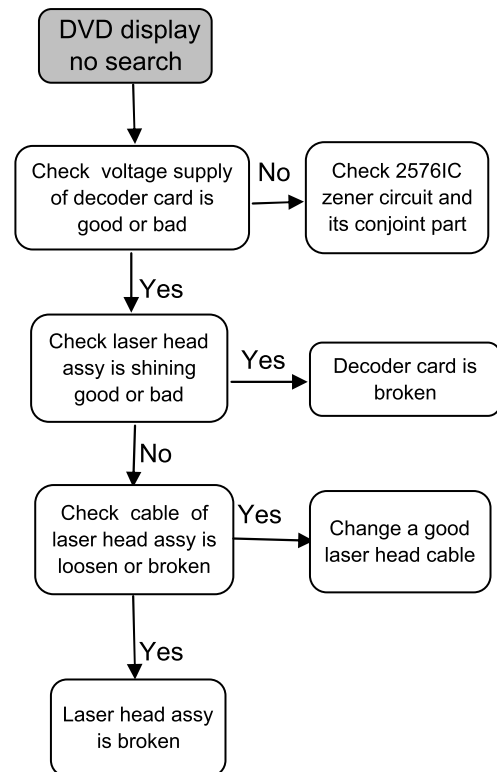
DVD display no search

Check voltage supply of decoder card is good or bad

No

Check 2576IC zener circuit and its conjoint part

Yes

Check laser head assy is shining good or bad

Yes

Decoder card is broken

No

Check cable of laser head assy is loosen or broken

Yes

Change a good laser head cable

Yes

Laser head assy is broken